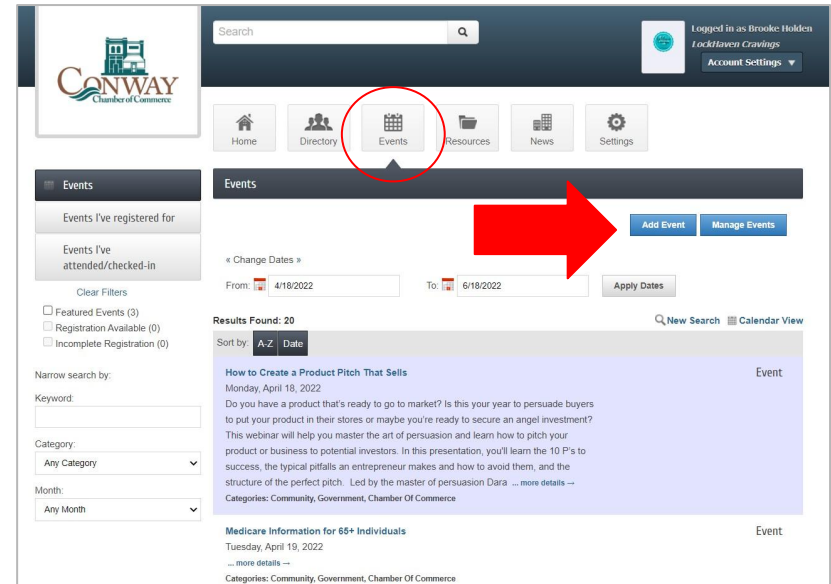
CONWAY
Chamber of Commerce

Search

Logged in as Brooke Holden
LockHaven Cravings
Account Settings ▼

Home
Directory
Events
Resources
News
Settings

Events
Events I've registered for
Events I've attended/checked-in
Clear Filters
Featured Events (3)
Registration Available (0)
Incomplete Registration (0)

Narrow search by:
Keyword:
Category:
Any Category
Month:
Any Month

Events

Add Event
Manage Events

« Change Dates »
From: 4/18/2022
To: 6/18/2022
Apply Dates

Results Found: 20
New Search
Calendar View

Sort by: A-Z Date

How to Create a Product Pitch That Sells
Event
Monday, April 18, 2022
Do you have a product that's ready to go to market? Is this your year to persuade buyers to put your product in their stores or maybe you're ready to secure an angel investment? This webinar will help you master the art of persuasion and learn how to pitch your product or business to potential investors. In this presentation, you'll learn the 10 P's to success, the typical pitfalls an entrepreneur makes and how to avoid them, and the structure of the perfect pitch. Led by the master of persuasion Dara ... more details →
Categories: Community, Government, Chamber Of Commerce

Medicare Information for 65+ Individuals
Event
Tuesday, April 19, 2022
... more details →
Categories: Community, Government, Chamber Of Commerce